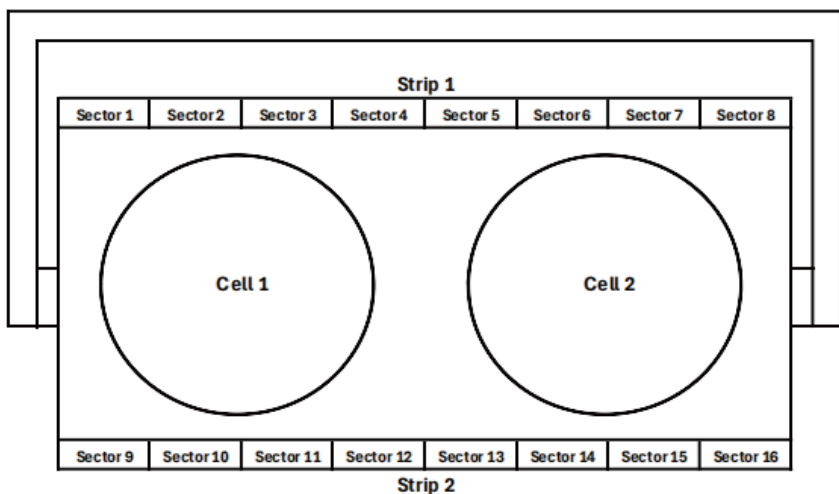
Strip 1

| Sector 1 | Sector 2 | Sector 3 | Sector 4 | Sector 5 | Sector 6 | Sector 7 | Sector 8 |
|---|---|---|---|---|---|---|---|

Cell 1

Cell 2

| Sector 9 | Sector 10 | Sector 11 | Sector 12 | Sector 13 | Sector 14 | Sector 15 | Sector 16 |
|---|---|---|---|---|---|---|---|

Strip 2